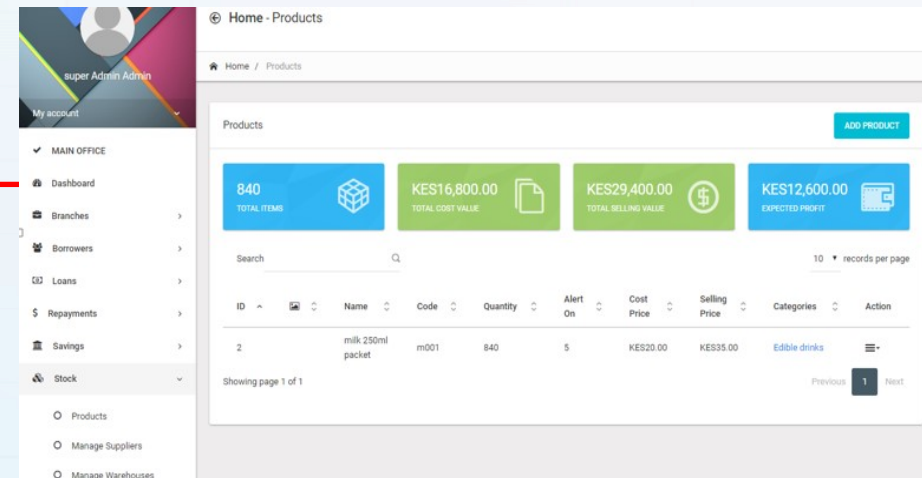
super Admin Admin

My account

MAIN OFFICE

Dashboard

Branches

Borrowers

Loans

Repayments

Savings

Stock

Products

Manage Suppliers

Manage Warehouses

Home - Products

Home / Products

Products

ADD PRODUCT

840
TOTAL ITEMS

KES16,800.00
TOTAL COST VALUE

KES29,400.00
TOTAL SELLING VALUE

KES12,600.00
EXPECTED PROFIT

Search

10 records per page

| ID | | Name | Code | Quantity | Alert On | Cost Price | Selling Price | Categories | Action |
|---|---|---|---|---|---|---|---|---|---|
| 2 | | milk 250ml packet | m001 | 840 | 5 | KES20.00 | KES35.00 | Edible drinks | |

Showing page 1 of 1

Previous 1 Next